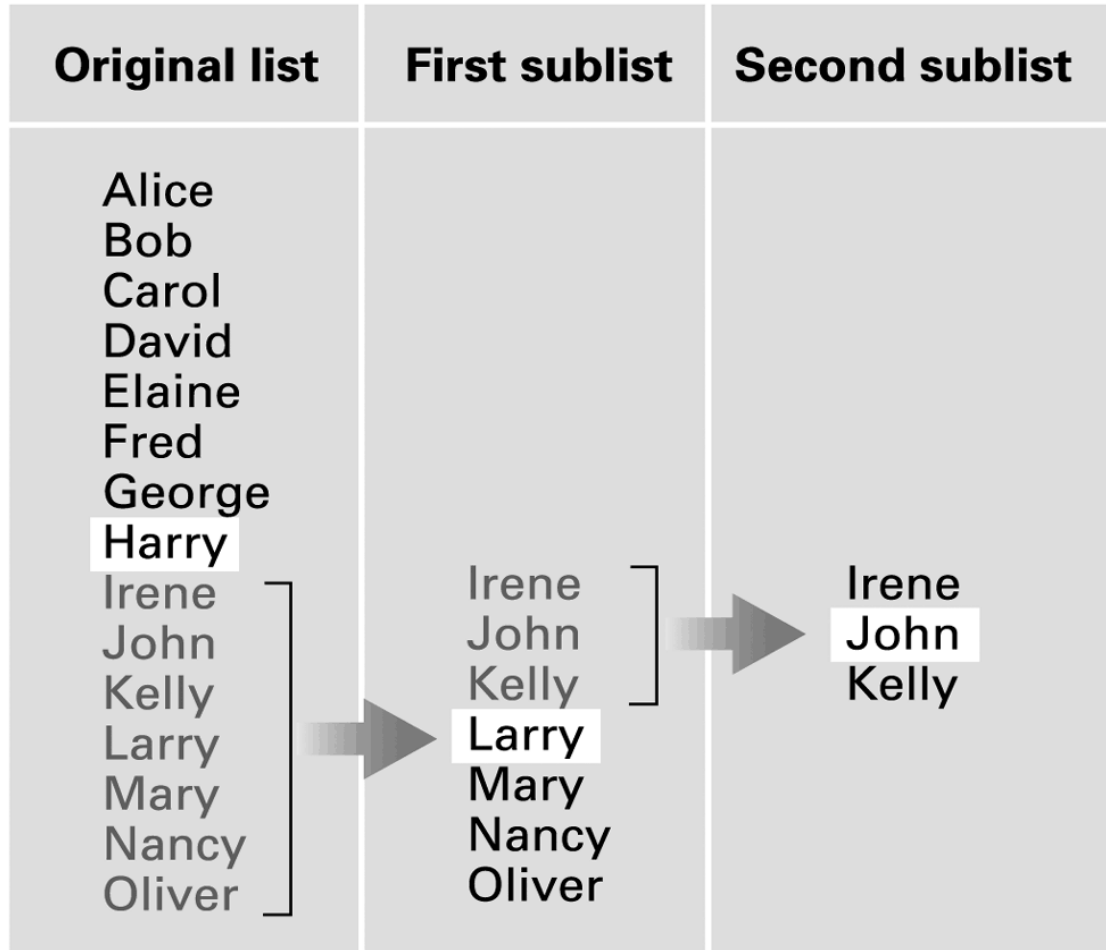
| Original list | First sublist | Second sublist |
|---|---|---|
| Alice<br>Bob<br>Carol<br>David<br>Elaine<br>Fred<br>George<br>Harry<br>Irene<br>John<br>Kelly<br>Larry<br>Mary<br>Nancy<br>Oliver | Irene<br>John<br>Kelly<br>Larry<br>Mary<br>Nancy<br>Oliver | Irene<br>John<br>Kelly |